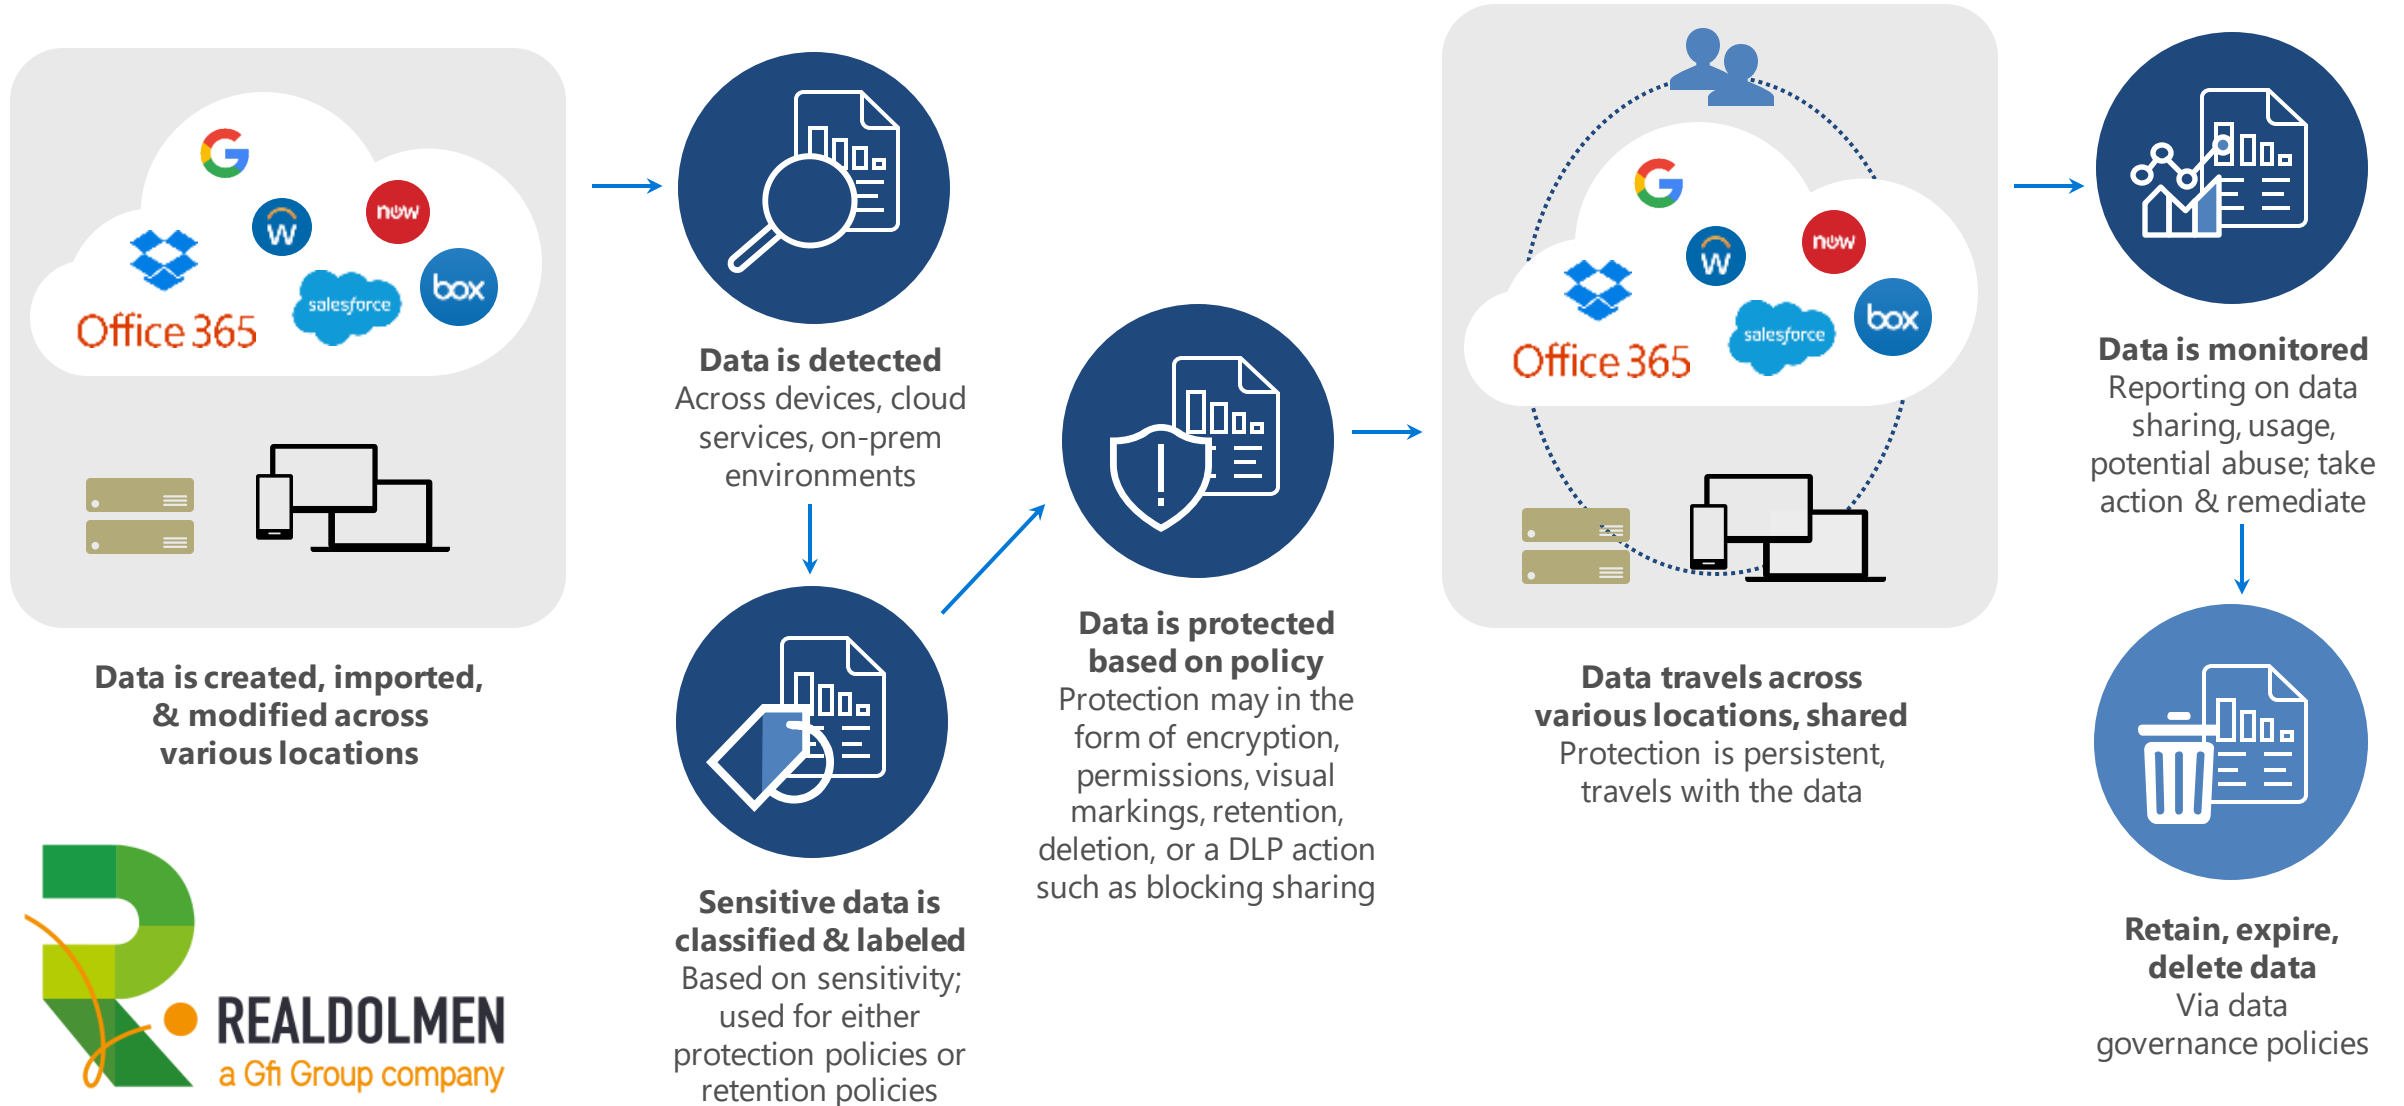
now
box
salesforce
Office 365

Data is created, imported, & modified across various locations

Data is detected
Across devices, cloud services, on-prem environments

Sensitive data is classified & labeled
Based on sensitivity; used for either protection policies or retention policies

Data is protected based on policy
Protection may in the form of encryption, permissions, visual markings, retention, deletion, or a DLP action such as blocking sharing

now
box
salesforce
Office 365

Data travels across various locations, shared
Protection is persistent, travels with the data

Data is monitored
Reporting on data sharing, usage, potential abuse; take action & remediate

Retain, expire, delete data
Via data governance policies

REALDOLMEN
a Gfi Group company